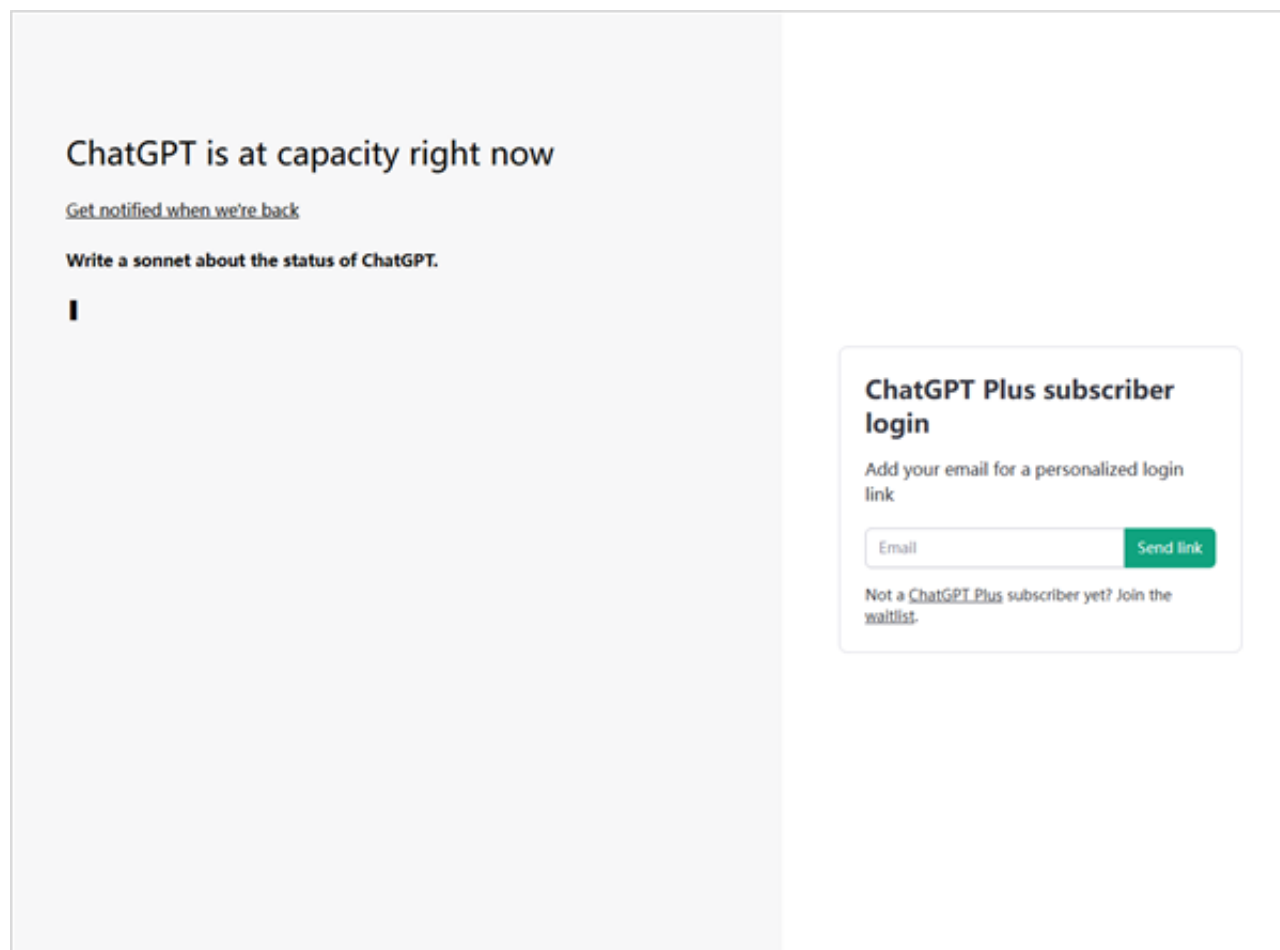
ChatGPT is at capacity right now

Get notified when we're back

Write a sonnet about the status of ChatGPT.

ChatGPT Plus subscriber login

Add your email for a personalized login link

Email

Send link

Not a ChatGPT Plus subscriber yet? Join the waitlist.